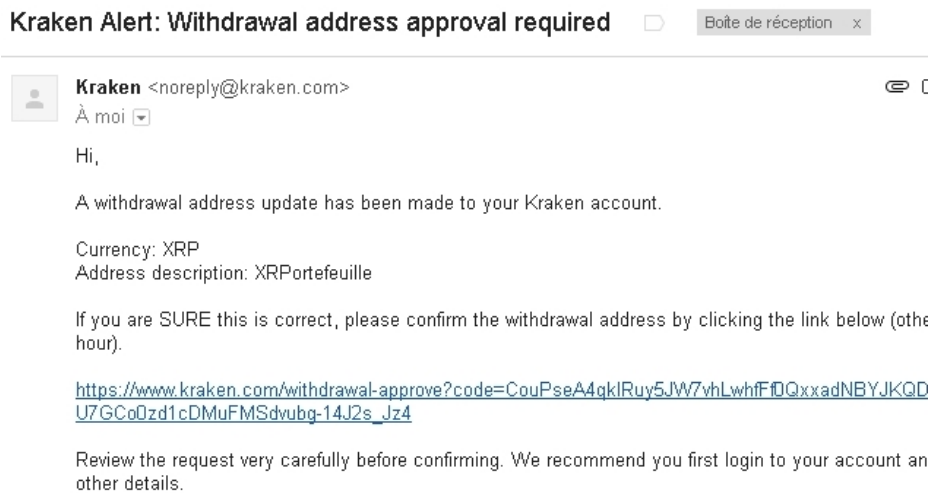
Kraken Alert: Withdrawal address approval required

Boite de réception x

Kraken <noreply@kraken.com>
À moi

Hi,

A withdrawal address update has been made to your Kraken account.

Currency: XRP
Address description: XRPortefeuille

If you are SURE this is correct, please confirm the withdrawal address by clicking the link below (othe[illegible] hour).

https://www.kraken.com/withdrawal-approve?code=CouPseA4qklRuy5JW7vhLwhfFf0QxxadNBYJKQD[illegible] U7GCo0zd1cDMuFMSdvubg-14J2s_Jz4

Review the request very carefully before confirming. We recommend you first login to your account an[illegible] other details.